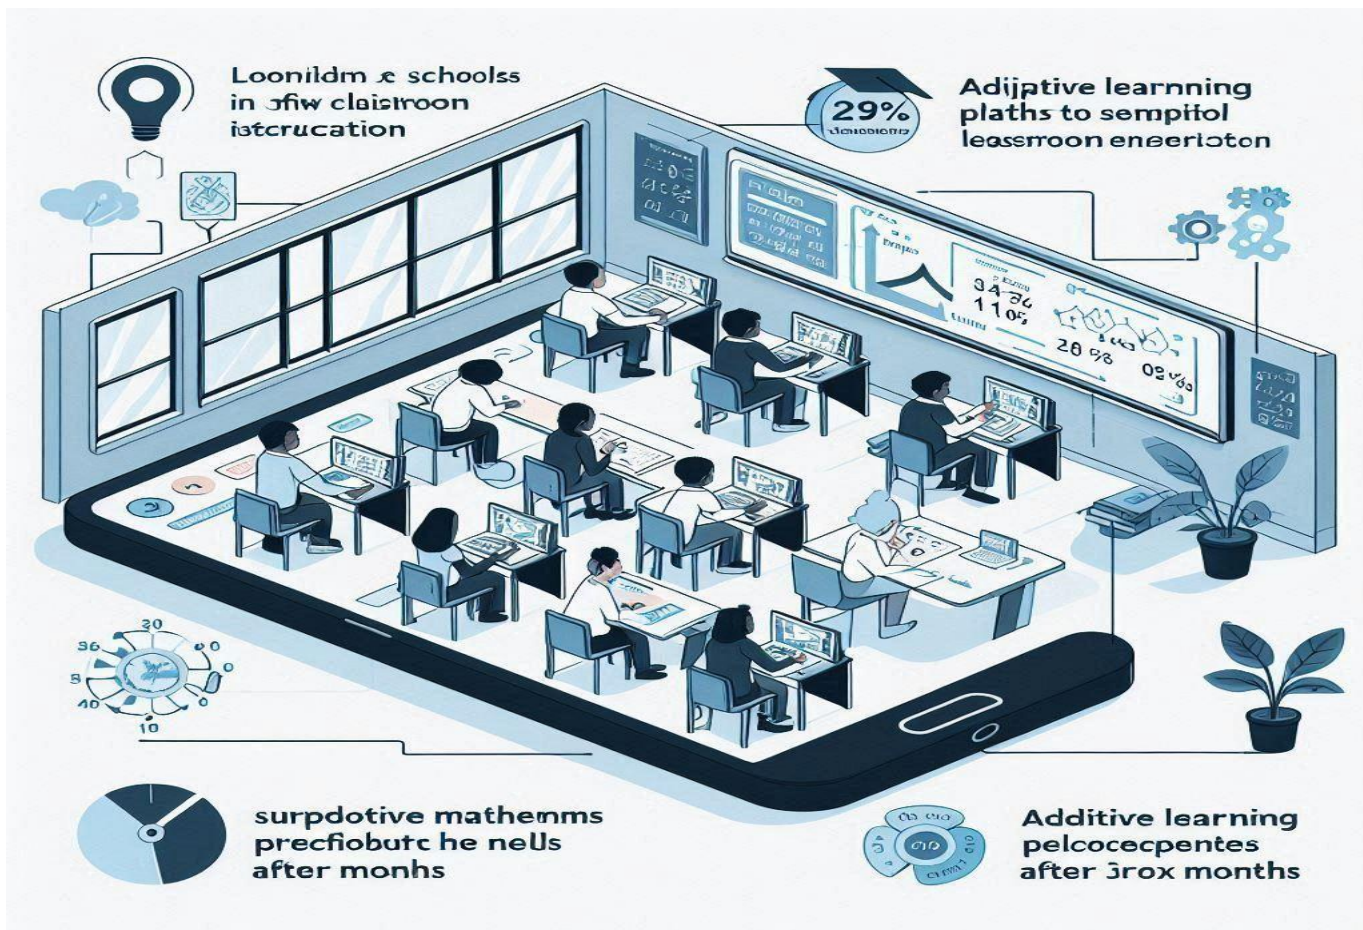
Loonildm ꞔ schoolss in ofiw claistroon istcrucation

29%

Adijptive learnning plaths to sempitol leassroon enberioton

34 %
11 05

20 %

03 %

30
36
0
8
40
10

surpdotive mathemms precfiobutc he nelis after monhs

Additive learning pelcocepentes after 3rox months